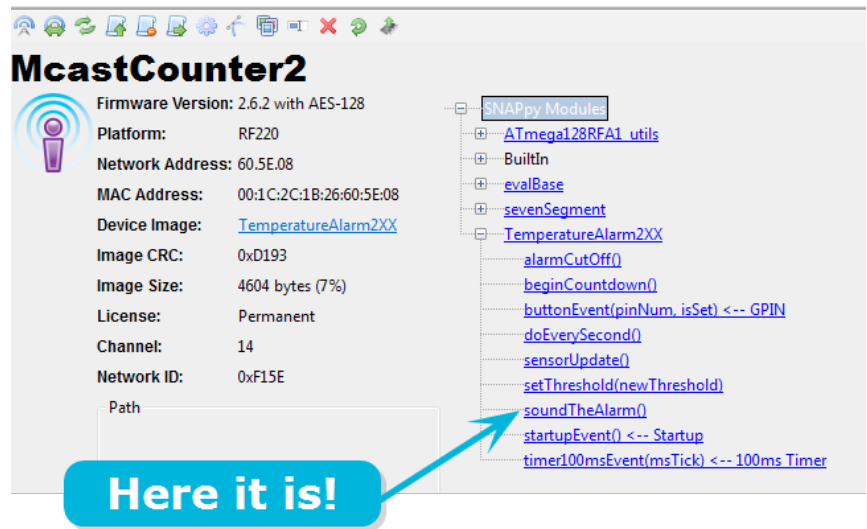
McastCounter2

Firmware Version: 2.6.2 with AES-128
Platform: RF220
Network Address: 60.5E.08
MAC Address: 00:1C:2C:1B:26:60:5E:08
Device Image: TemperatureAlarm2XX
Image CRC: 0xD193
Image Size: 4604 bytes (7%)
License: Permanent
Channel: 14
Network ID: 0xF15E

Path

SNAPpy Modules
ATmega128RFA1_utils
BuiltIn
evalBase
sevenSegment
TemperatureAlarm2XX
alarmCutOff()
beginCountdown()
buttonEvent(pinNum, isSet) <-- GPIN
doEverySecond()
sensorUpdate()
setThreshold(newThreshold)
soundTheAlarm()
startupEvent() <-- Startup
timer100msEvent(msTick) <-- 100ms Timer

Here it is!